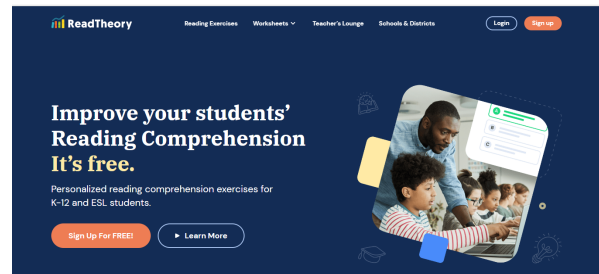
ReadTheory

Reading Exercises Worksheets Teacher's Lounge Schools & Districts

Login Sign up

Improve your students' Reading Comprehension It's free.

Personalized reading comprehension exercises for K-12 and ESL students.

Sign Up For FREE!

Learn More